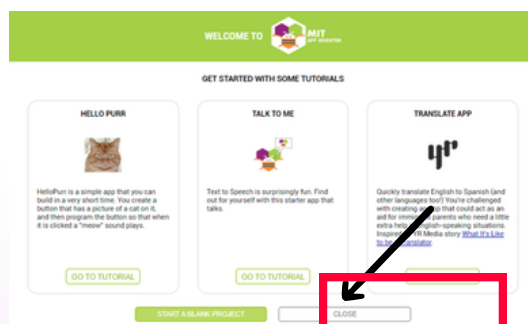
WELCOME TO MIT APP INVENTOR

GET STARTED WITH SOME TUTORIALS

HELLO PURR

HelloPurr is a simple app that you can build in a very short time. You create a button that has a picture of a cat on it, and then program the button so that when it is clicked a "meow" sound plays.

GO TO TUTORIAL

TALK TO ME

Text to Speech is surprisingly fun. Find out for yourself with this starter app that talks.

GO TO TUTORIAL

TRANSLATE APP

Quickly translate English to Spanish (and other languages too!) You're challenged with creating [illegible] that could act as an aid for immi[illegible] parents who need a little extra help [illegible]nglish-speaking situations. Inspire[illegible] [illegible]R Media story What It's Like to be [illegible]nslator

START A BLANK PROJECT

CLOSE